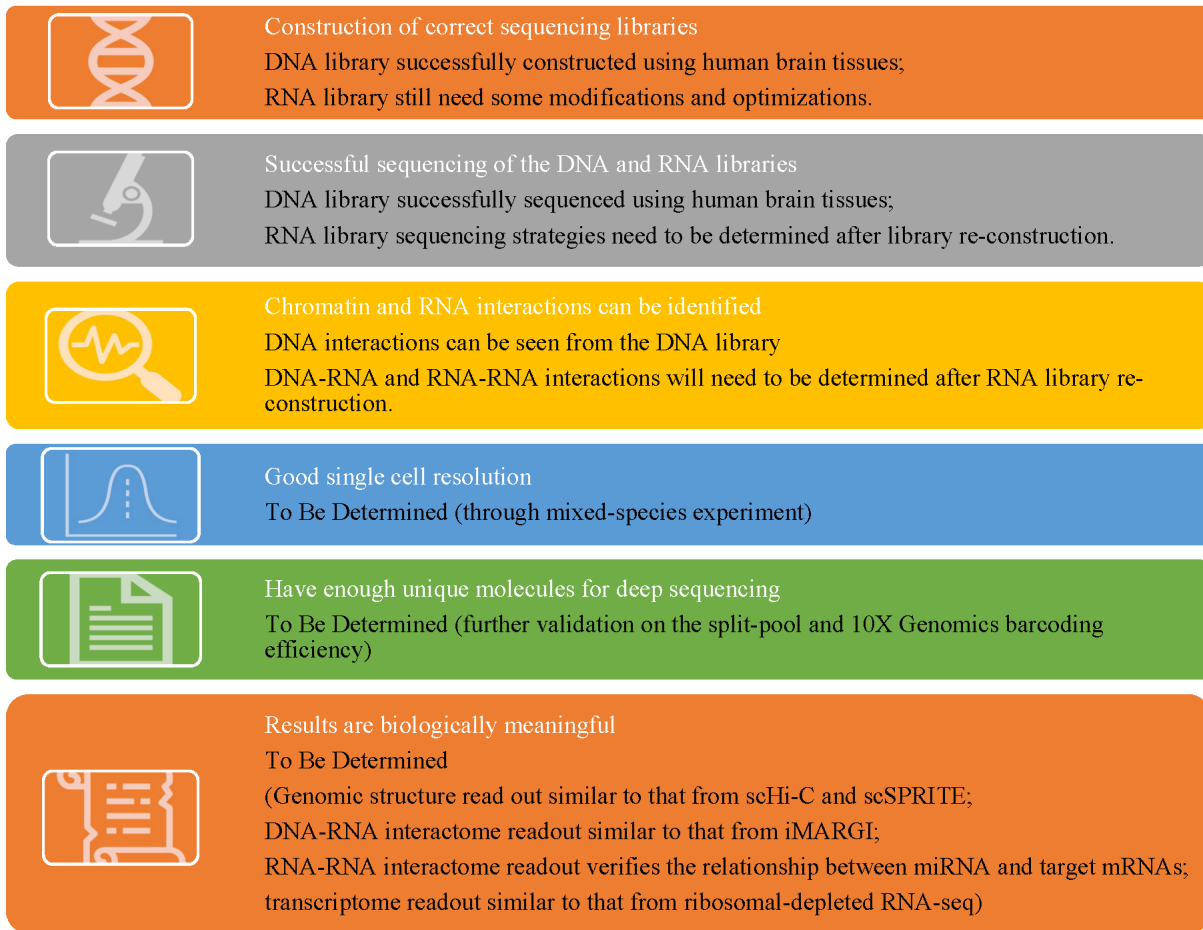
Construction of correct sequencing libraries
DNA library successfully constructed using human brain tissues;
RNA library still need some modifications and optimizations.

Successful sequencing of the DNA and RNA libraries
DNA library successfully sequenced using human brain tissues;
RNA library sequencing strategies need to be determined after library re-construction.

Chromatin and RNA interactions can be identified
DNA interactions can be seen from the DNA library
DNA-RNA and RNA-RNA interactions will need to be determined after RNA library reconstruction.

Good single cell resolution
To Be Determined (through mixed-species experiment)

Have enough unique molecules for deep sequencing
To Be Determined (further validation on the split-pool and 10X Genomics barcoding efficiency)

Results are biologically meaningful
To Be Determined
(Genomic structure read out similar to that from scHi-C and scSPRITE;
DNA-RNA interactome readout similar to that from iMARGI;
RNA-RNA interactome readout verifies the relationship between miRNA and target mRNAs;
transcriptome readout similar to that from ribosomal-depleted RNA-seq)